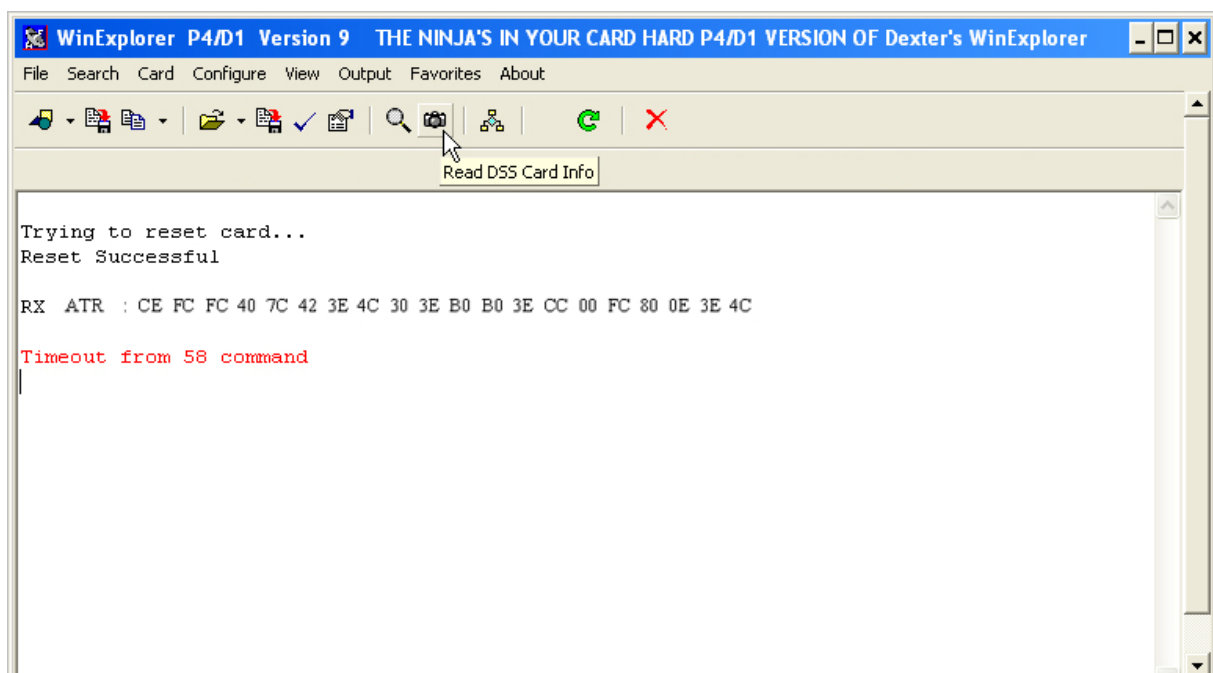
WinExplorer P4/D1 Version 9 THE NINJA'S IN YOUR CARD HARD P4/D1 VERSION OF Dexter's WinExplorer

File Search Card Configure View Output Favorites About

Read DSS Card Info

Trying to reset card...
Reset Successful

RX ATR : CE FC FC 40 7C 42 3E 4C 30 3E B0 B0 3E CC 00 FC 80 0E 3E 4C

Timeout from 58 command